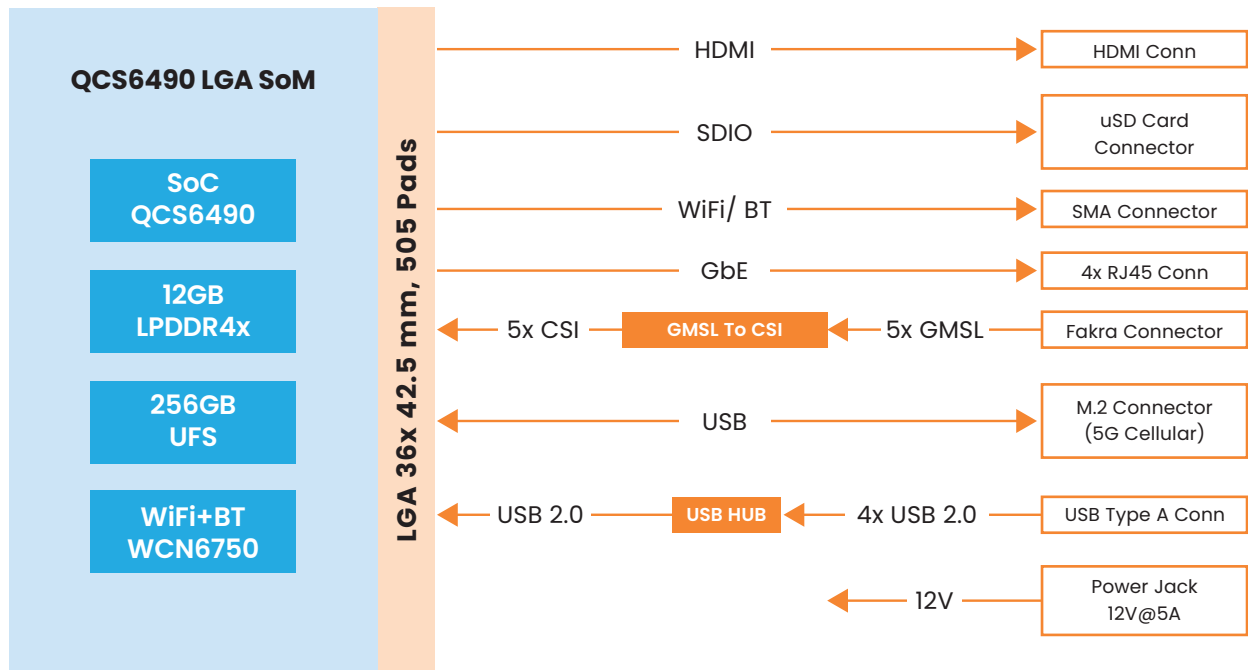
QCS6490 LGA SoM

SoC
QCS6490

12GB
LPDDR4x

256GB
UFS

WiFi+BT
WCN6750

LGA 36x 42.5 mm, 505 Pads

HDMI

HDMI Conn

SDIO

uSD Card
Connector

WiFi/ BT

SMA Connector

GbE

4x RJ45 Conn

5x CSI

GMSL To CSI

5x GMSL

Fakra Connector

USB

M.2 Connector
(5G Cellular)

USB 2.0

USB HUB

4x USB 2.0

USB Type A Conn

12V

Power Jack
12V@5A